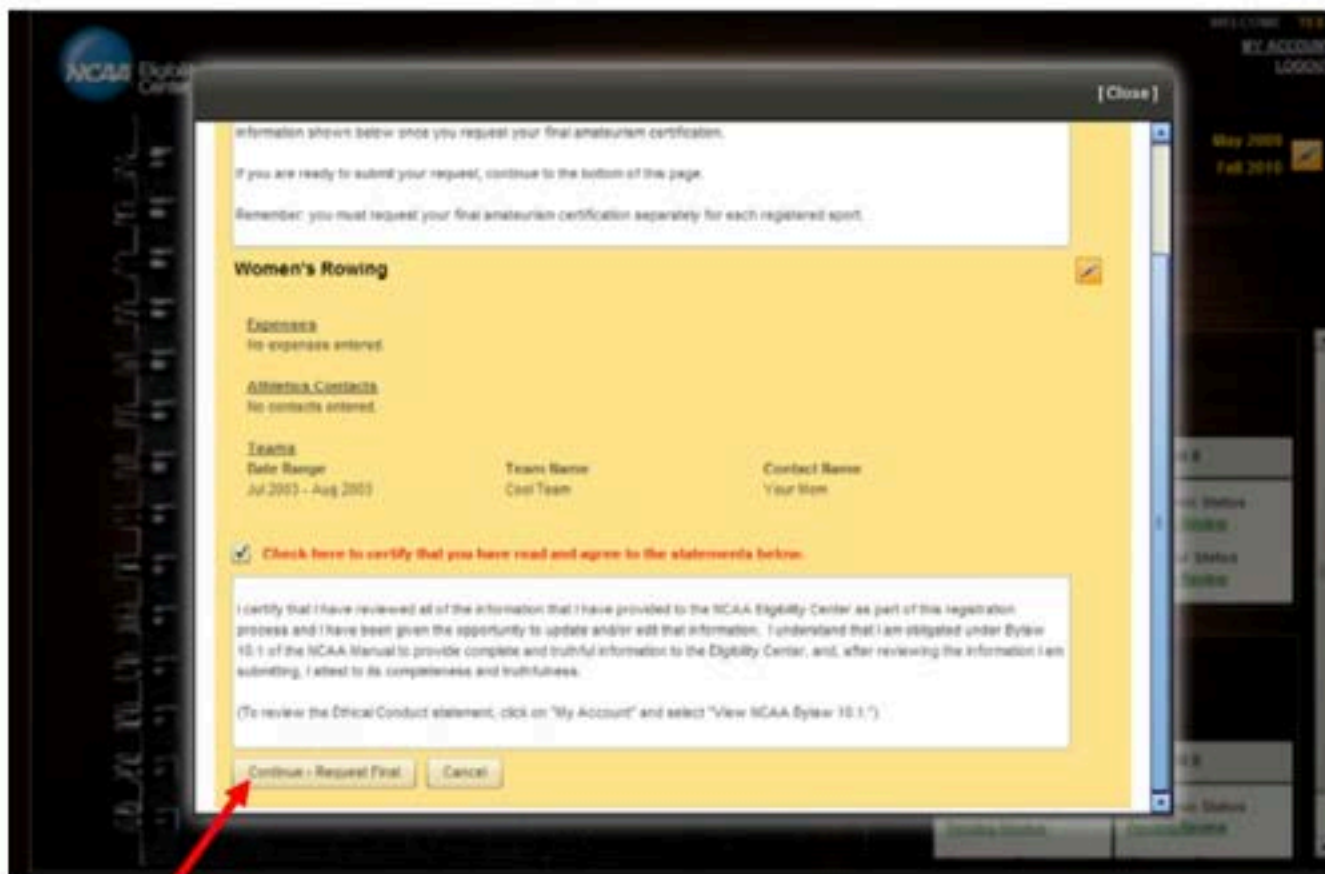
NCAA Eligibility Center

WELCOME
MY ACCOUNT
LOGOUT

[Close]

information shown below once you request your final amateurism certification.

If you are ready to submit your request, continue to the bottom of this page.

Remember: you must request your final amateurism certification separately for each registered sport.

May 2009
Fall 2010

Women's Rowing

Expenses
No expenses entered.

Athletics Contacts
No contacts entered.

Teams

| Date Range | Team Name | Contact Name |
|---|---|---|
| Jul 2003 - Aug 2003 | Cool Team | Your Mom |

Check here to certify that you have read and agree to the statements below.

I certify that I have reviewed all of the information that I have provided to the NCAA Eligibility Center as part of this registration process and I have been given the opportunity to update and/or edit that information. I understand that I am obligated under Bylaw 10.1 of the NCAA Manual to provide complete and truthful information to the Eligibility Center, and, after reviewing the information I am submitting, I attest to its completeness and truthfulness.

(To review the Ethical Conduct statement, click on "My Account" and select "View NCAA Bylaw 10.1.")

Continue - Request Final
Cancel

Status
Status
Status
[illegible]